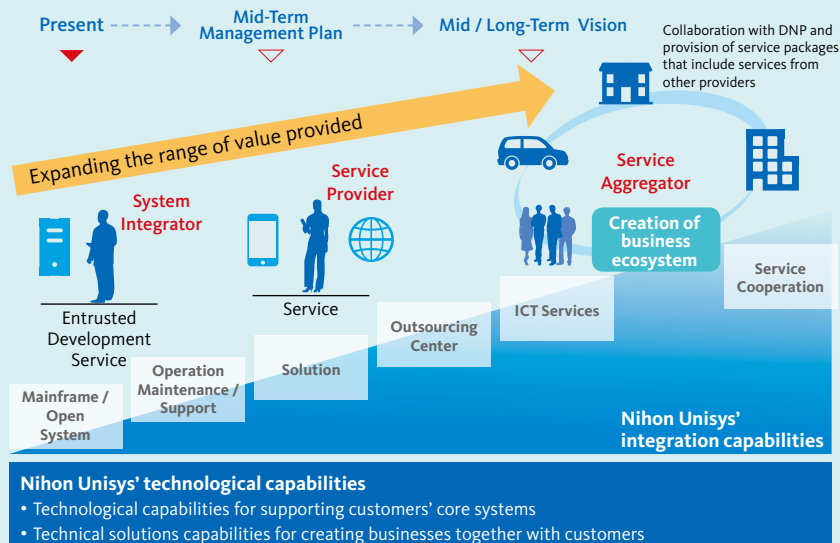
Present

Mid-Term Management Plan

Mid / Long-Term Vision

Collaboration with DNP and provision of service packages that include services from other providers

Expanding the range of value provided

System Integrator

Service Provider

Service Aggregator

Creation of business ecosystem

Entrusted Development Service

Service

Service Cooperation

ICT Services

Outsourcing Center

Solution

Operation Maintenance / Support

Mainframe / Open System

Nihon Unisys' integration capabilities

Nihon Unisys' technological capabilities

• Technological capabilities for supporting customers' core systems

• Technical solutions capabilities for creating businesses together with customers